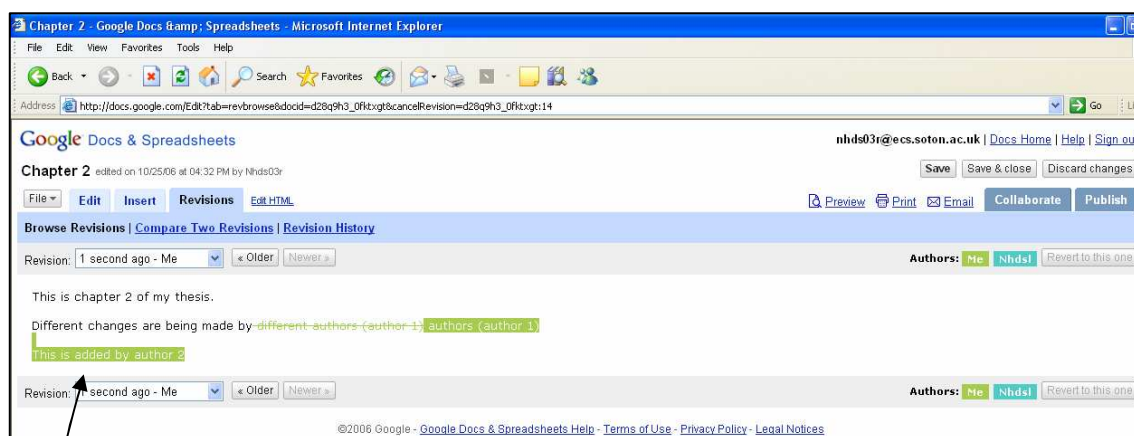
Chapter 2 - Google Docs &amp; Spreadsheets - Microsoft Internet Explorer

File Edit View Favorites Tools Help

Back Search Favorites

Address http://docs.google.com/Edit?tab=revbrowse&docid=d28q9h3_0fktxgt&cancelRevision=d28q9h3_0fktxgt:14 Go

Google Docs & Spreadsheets

nhds03r@ecs.soton.ac.uk | Docs Home | Help | Sign ou

Chapter 2 edited on 10/25/06 at 04:32 PM by Nhds03r

Save | Save & close | Discard changes

File | Edit | Insert | Revisions | Edit HTML

Preview | Print | Email | Collaborate | Publish

Browse Revisions | Compare Two Revisions | Revision History

Revision: 1 second ago - Me « Older Newer »

Authors: Me Nhdsl Revert to this one

This is chapter 2 of my thesis.

Different changes are being made by different authors (author 1) authors (author 1)

This is added by author 2

Revision: 1 second ago - Me « Older Newer »

Authors: Me Nhdsl Revert to this one

©2006 Google - Google Docs & Spreadsheets Help - Terms of Use - Privacy Policy - Legal Notices